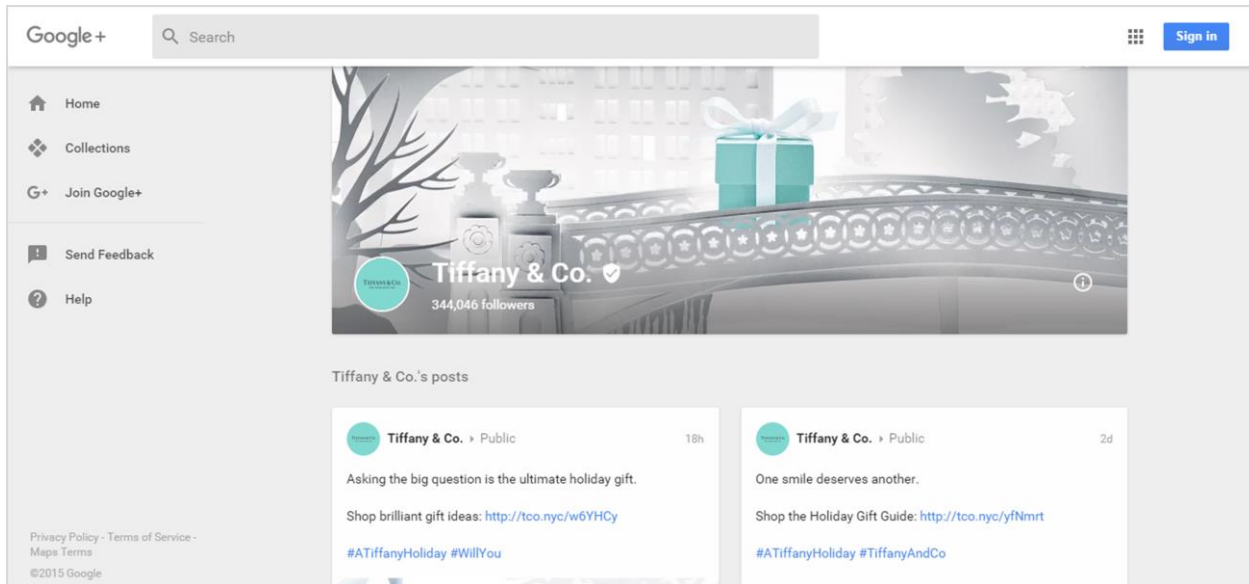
Google+

Search

Sign in

Home

Collections

Join Google+

Send Feedback

Help

Privacy Policy · Terms of Service · Maps Terms

©2015 Google

TIFFANY & CO.

Tiffany & Co.

344,046 followers

Tiffany & Co.'s posts

Tiffany & Co. › Public 18h

Asking the big question is the ultimate holiday gift.

Shop brilliant gift ideas: http://tco.nyc/w6YHCy

#ATiffanyHoliday #WillYou

Tiffany & Co. › Public 2d

One smile deserves another.

Shop the Holiday Gift Guide: http://tco.nyc/yfNmrt

#ATiffanyHoliday #TiffanyAndCo